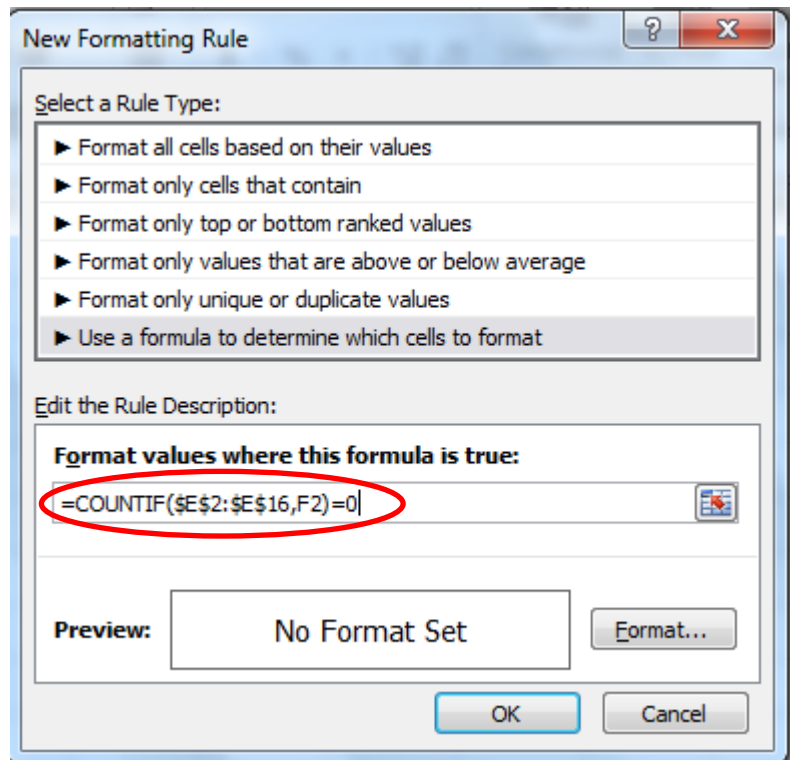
New Formatting Rule

?

X

Select a Rule Type:

► Format all cells based on their values

► Format only cells that contain

► Format only top or bottom ranked values

► Format only values that are above or below average

► Format only unique or duplicate values

► Use a formula to determine which cells to format

Edit the Rule Description:

Format values where this formula is true:

=COUNTIF($E$2:$E$16,F2)=0

Preview:

No Format Set

Format...

OK

Cancel